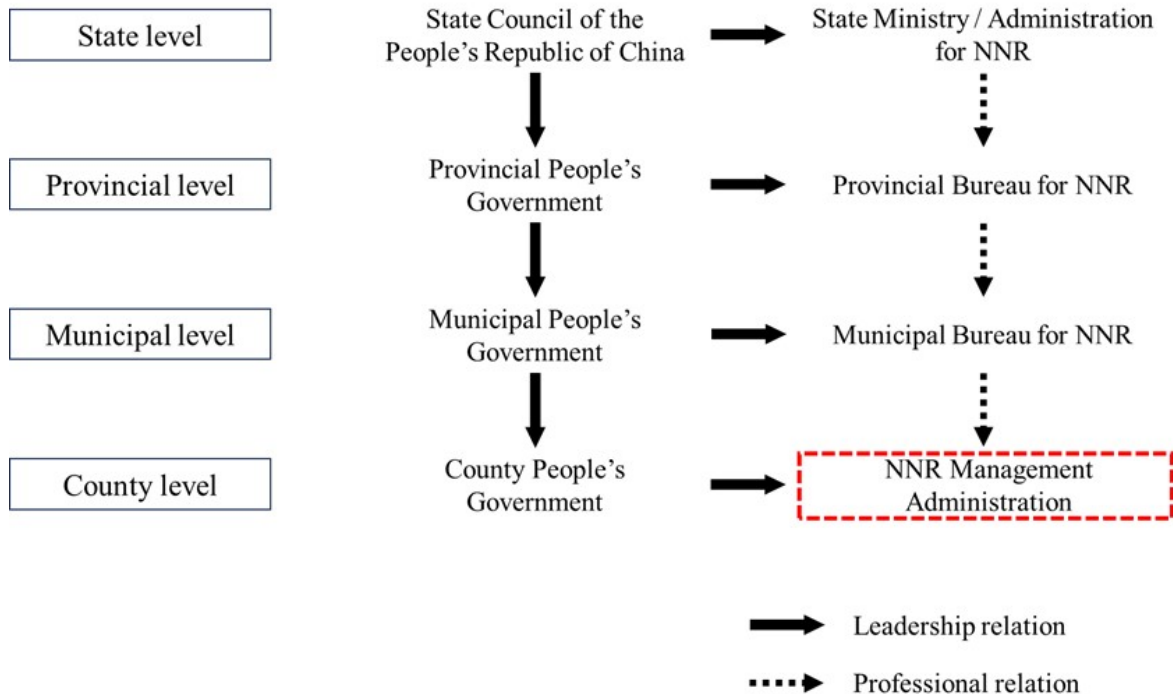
State level

State Council of the People's Republic of China

State Ministry / Administration for NNR

Provincial level

Provincial People's Government

Provincial Bureau for NNR

Municipal level

Municipal People's Government

Municipal Bureau for NNR

County level

County People's Government

NNR Management Administration

Leadership relation

Professional relation